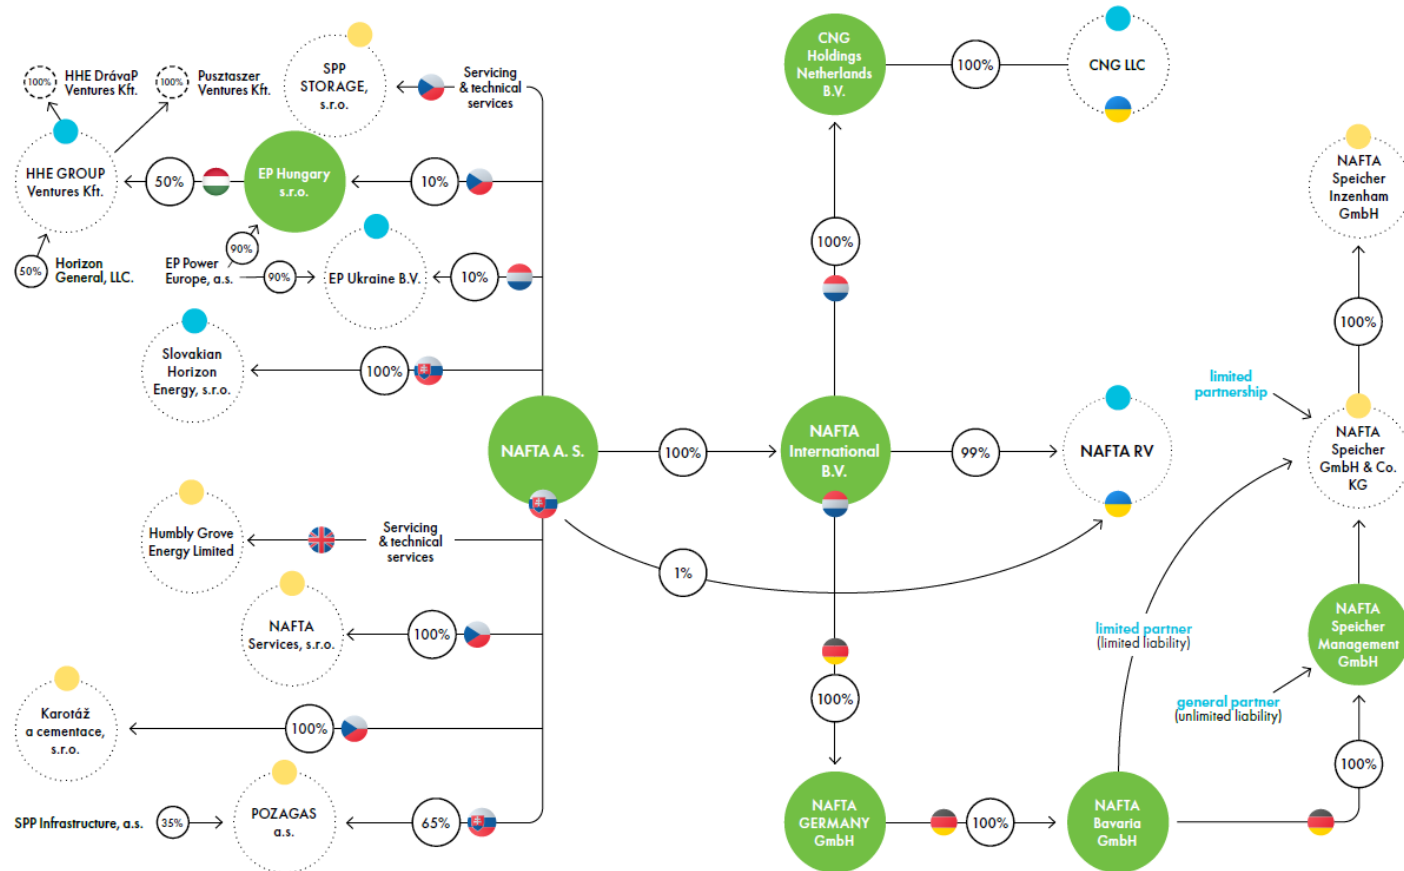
100% HHE DrávaP Ventures Kft.

100% Pusztaszer Ventures Kft.

SPP STORAGE, s.r.o.

Servicing & technical services

CNG Holdings Netherlands B.V.

100%

CNG LLC

HHE GROUP Ventures Kft.

50%

EP Hungary s.r.o.

10%

90%

50% Horizon General, LLC.

EP Power Europe, a.s.

90%

EP Ukraine B.V.

10%

100%

NAFTA Speicher Inzenham GmbH

100%

Slovakian Horizon Energy, s.r.o.

100%

limited partnership

NAFTA A. S.

100%

NAFTA International B.V.

99%

NAFTA RV

NAFTA Speicher GmbH & Co. KG

Humbly Grove Energy Limited

Servicing & technical services

1%

NAFTA Services, s.r.o.

100%

limited partner (limited liability)

NAFTA Speicher Management GmbH

100%

general partner (unlimited liability)

Karotáž a cementace, s.r.o.

100%

100%

SPP Infrastructure, a.s.

35%

POZAGAS a.s.

65%

NAFTA GERMANY GmbH

100%

NAFTA Bavaria GmbH